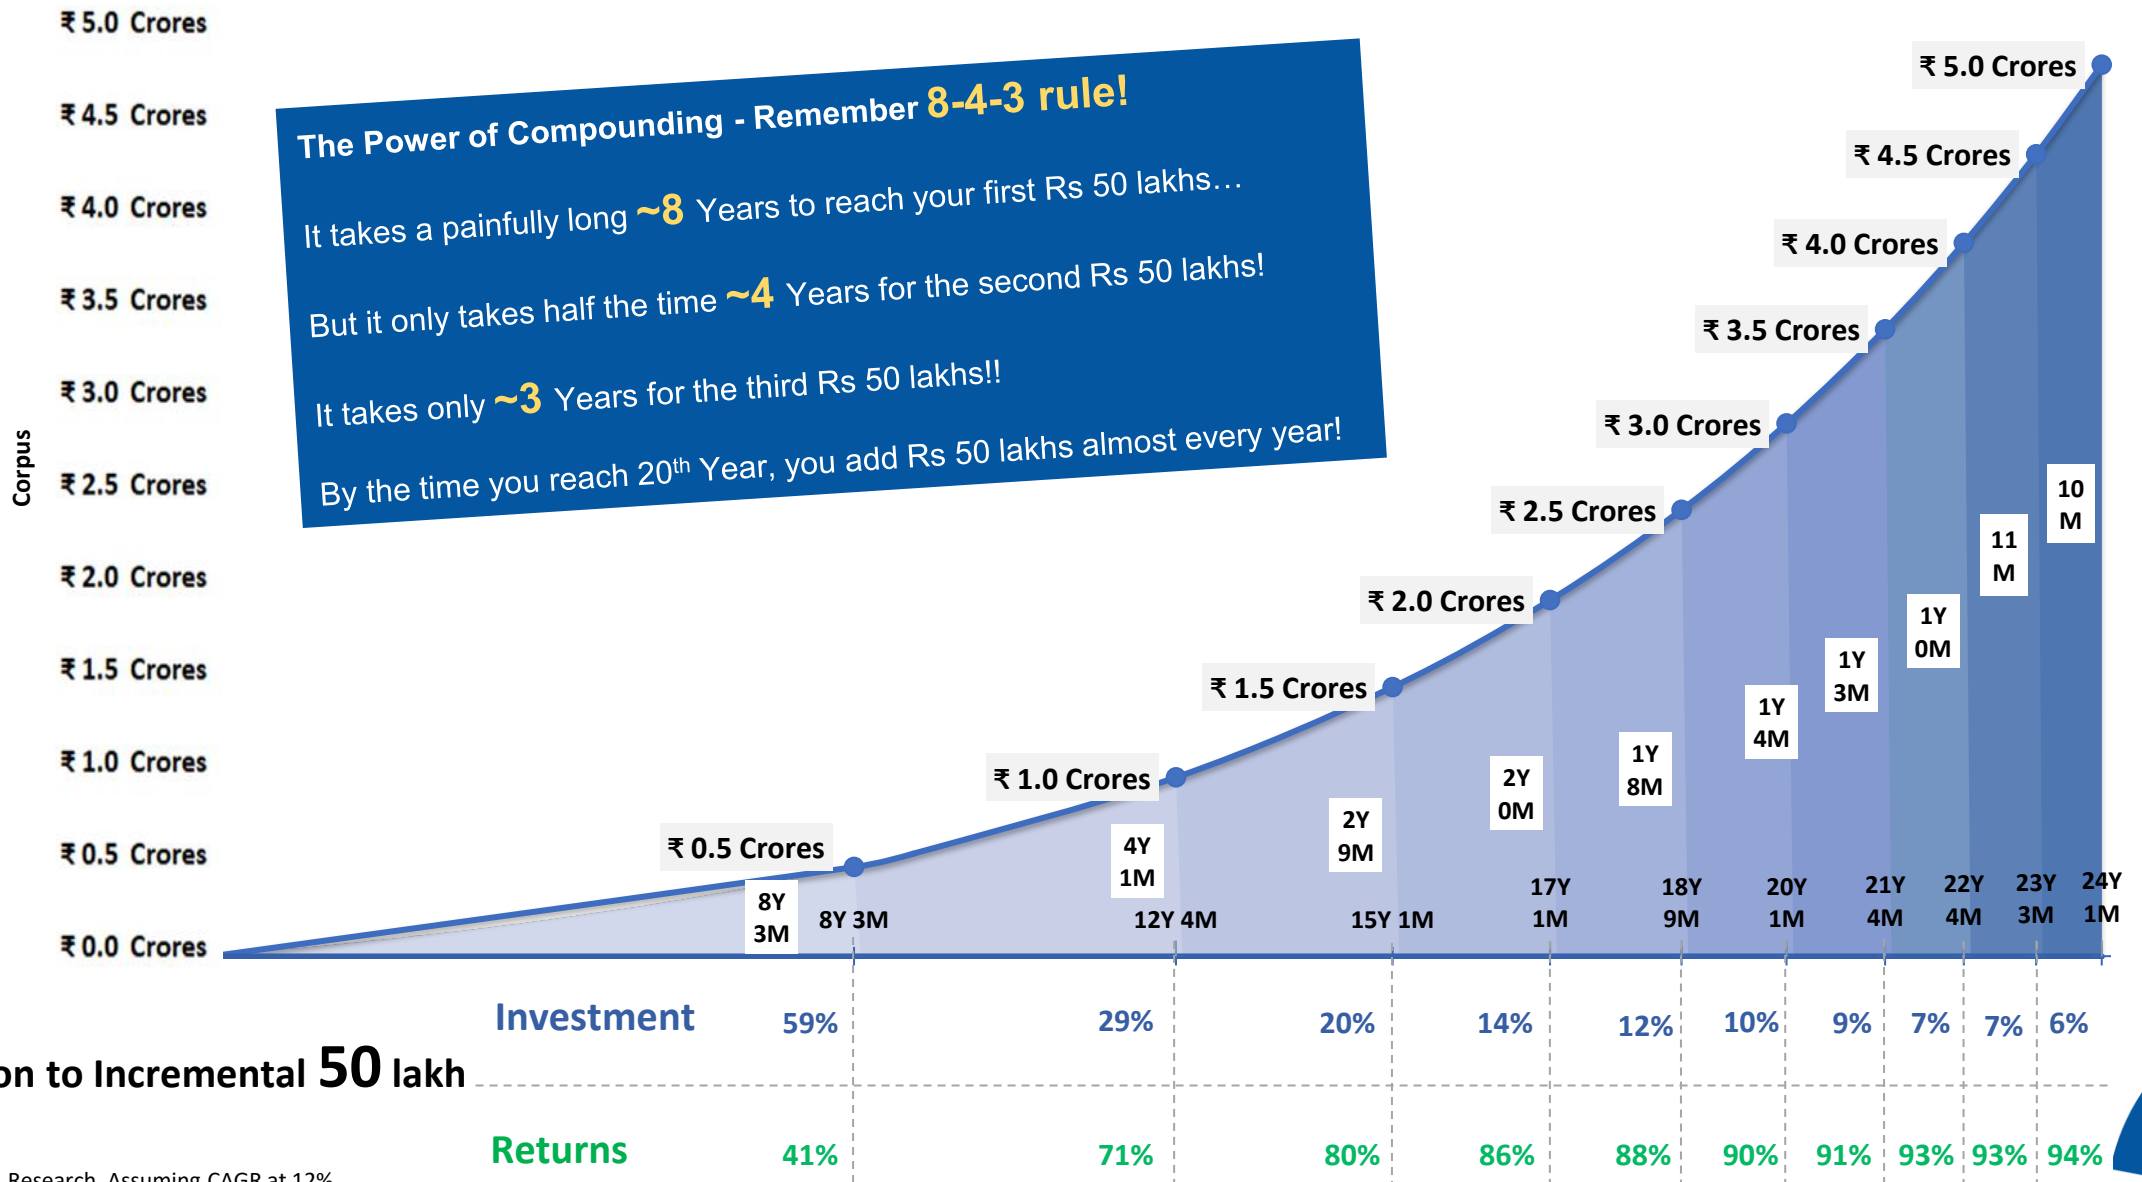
₹ 5.0 Crores
₹ 4.5 Crores
₹ 4.0 Crores
₹ 3.5 Crores
₹ 3.0 Crores
₹ 2.5 Crores
₹ 2.0 Crores
₹ 1.5 Crores
₹ 1.0 Crores
₹ 0.5 Crores
₹ 0.0 Crores

Corpus

The Power of Compounding - Remember 8-4-3 rule!

It takes a painfully long ~8 Years to reach your first Rs 50 lakhs…

But it only takes half the time ~4 Years for the second Rs 50 lakhs!

It takes only ~3 Years for the third Rs 50 lakhs!!

By the time you reach 20$^{th}$ Year, you add Rs 50 lakhs almost every year!

₹ 5.0 Crores
₹ 4.5 Crores
₹ 4.0 Crores
₹ 3.5 Crores
₹ 3.0 Crores
₹ 2.5 Crores
₹ 2.0 Crores
₹ 1.5 Crores
₹ 1.0 Crores
₹ 0.5 Crores

8Y 3M
4Y 1M
2Y 9M
2Y 0M
1Y 8M
1Y 4M
1Y 3M
1Y 0M
11 M
10 M

8Y 3M
12Y 4M
15Y 1M
17Y 1M
18Y 9M
20Y 1M
21Y 4M
22Y 4M
23Y 3M
24Y 1M

Investment 59% 29% 20% 14% 12% 10% 9% 7% 7% 6%

on to Incremental 50 lakh

Returns 41% 71% 80% 86% 88% 90% 91% 93% 93% 94%

Research. Assuming CAGR at 12%